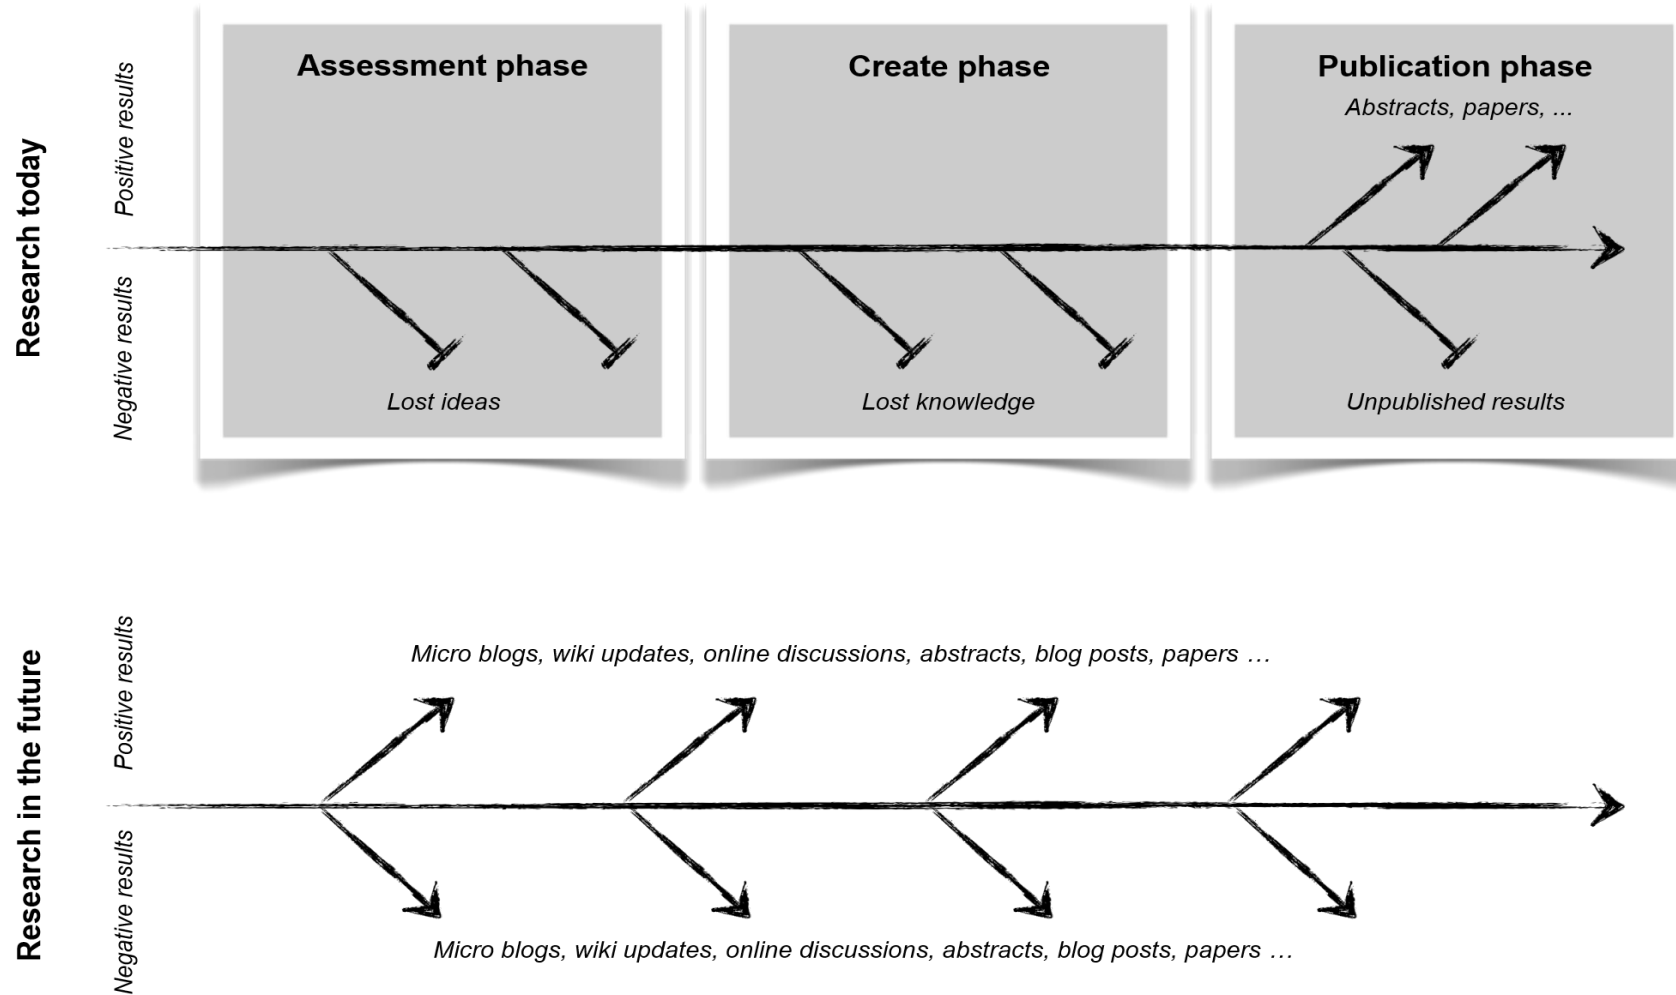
Research today

Positive results

Negative results

Assessment phase

Lost ideas

Create phase

Lost knowledge

Publication phase

Abstracts, papers, ...

Unpublished results

Research in the future

Positive results

Micro blogs, wiki updates, online discussions, abstracts, blog posts, papers …

Negative results

Micro blogs, wiki updates, online discussions, abstracts, blog posts, papers …